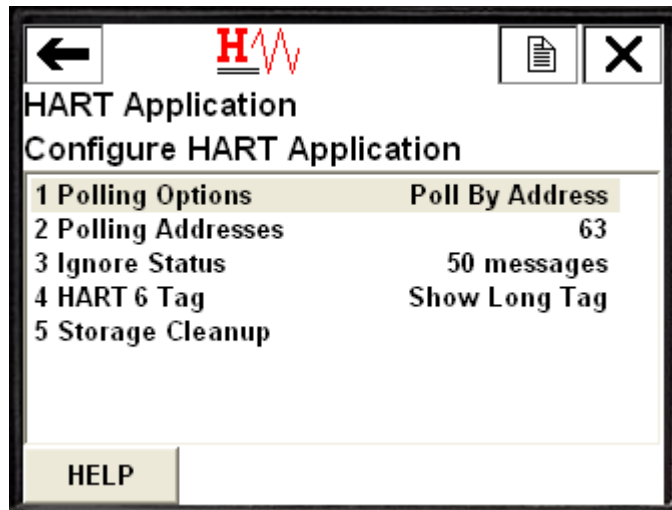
H
HART Application
Configure HART Application

| | |
|---|---|
| 1 Polling Options | Poll By Address |
| 2 Polling Addresses | 63 |
| 3 Ignore Status | 50 messages |
| 4 HART 6 Tag | Show Long Tag |
| 5 Storage Cleanup | |

HELP